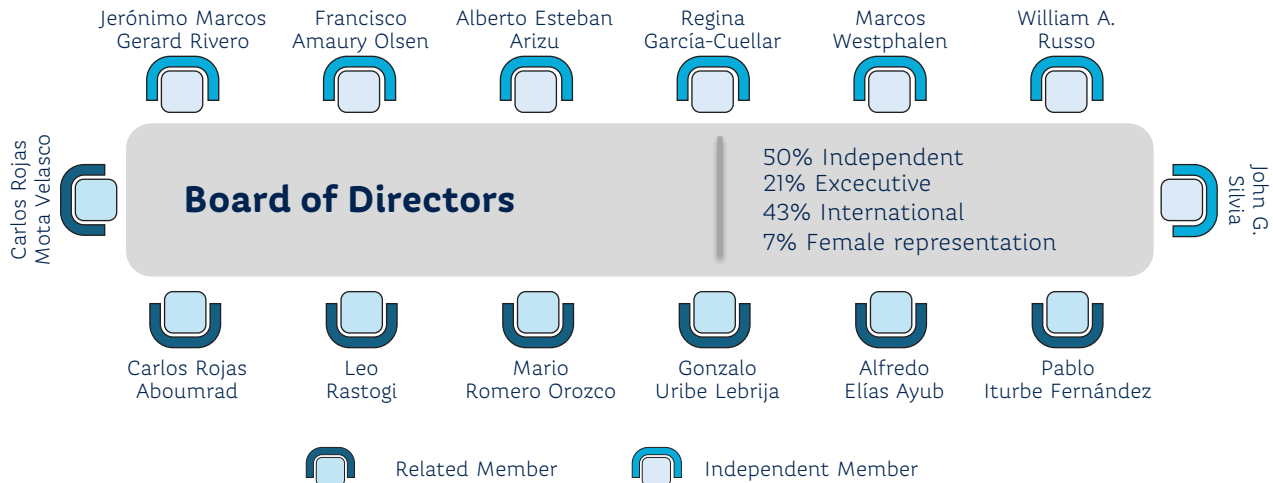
Jerónimo Marcos Gerard Rivero

Francisco Amaury Olsen

Alberto Esteban Arizu

Regina García-Cuellar

Marcos Westphalen

William A. Russo

Carlos Rojas Mota Velasco

Board of Directors

50% Independent
21% Excecutive
43% International
7% Female representation

John G. Silvia

Carlos Rojas Aboumrad

Leo Rastogi

Mario Romero Orozco

Gonzalo Uribe Lebrija

Alfredo Elías Ayub

Pablo Iturbe Fernández

Related Member

Independent Member